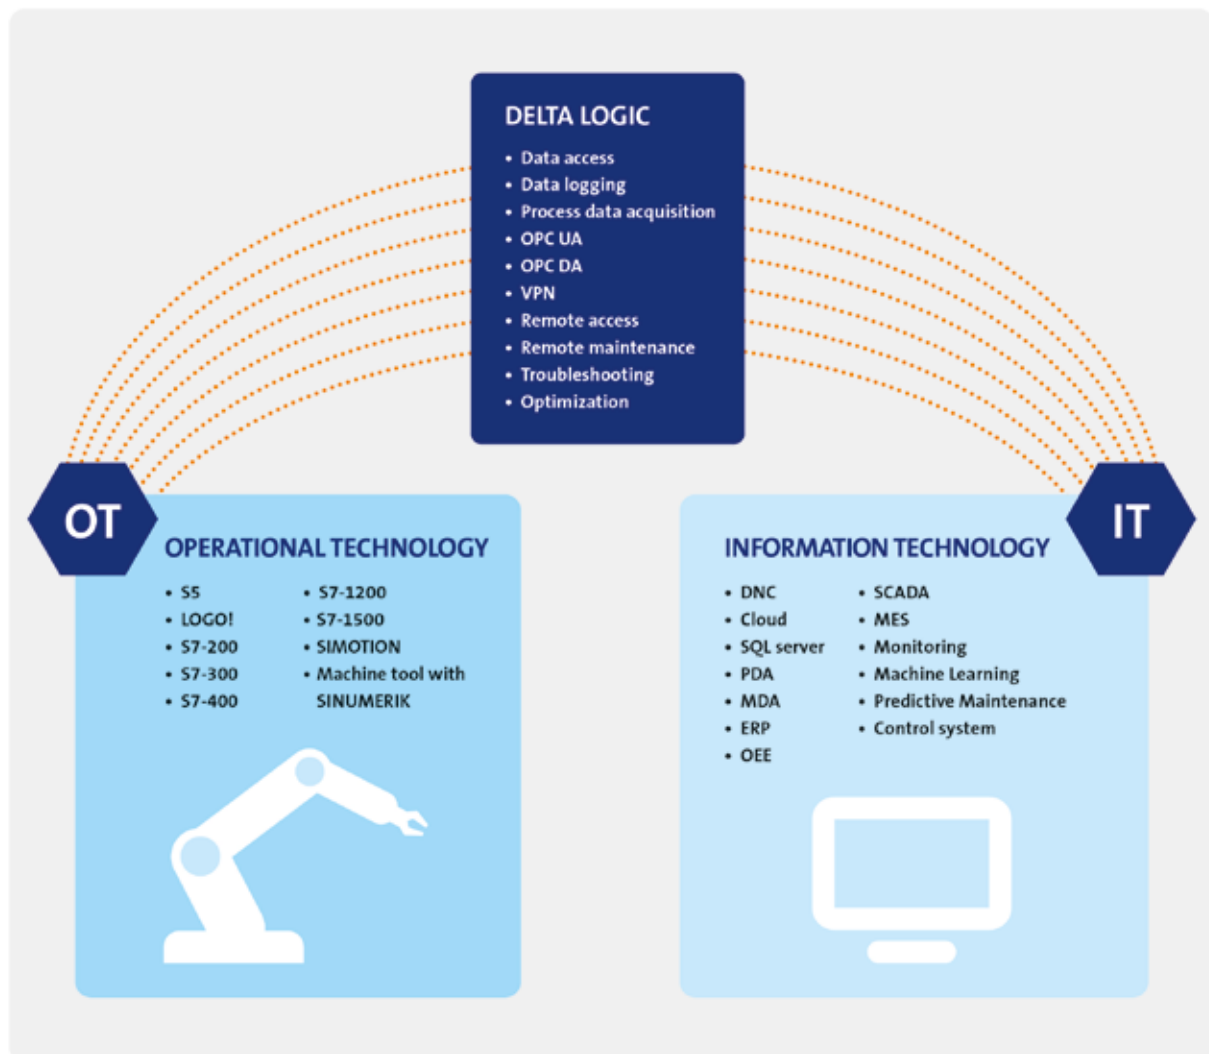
DELTA LOGIC

- Data access
- Data logging
- Process data acquisition
- OPC UA
- OPC DA
- VPN
- Remote access
- Remote maintenance
- Troubleshooting
- Optimization

OT

OPERATIONAL TECHNOLOGY

- S5
- LOGO!
- S7-200
- S7-300
- S7-400

- S7-1200
- S7-1500
- SIMOTION
- Machine tool with SINUMERIK

IT

INFORMATION TECHNOLOGY

- DNC
- Cloud
- SQL server
- PDA
- MDA
- ERP
- OEE

- SCADA
- MES
- Monitoring
- Machine Learning
- Predictive Maintenance
- Control system